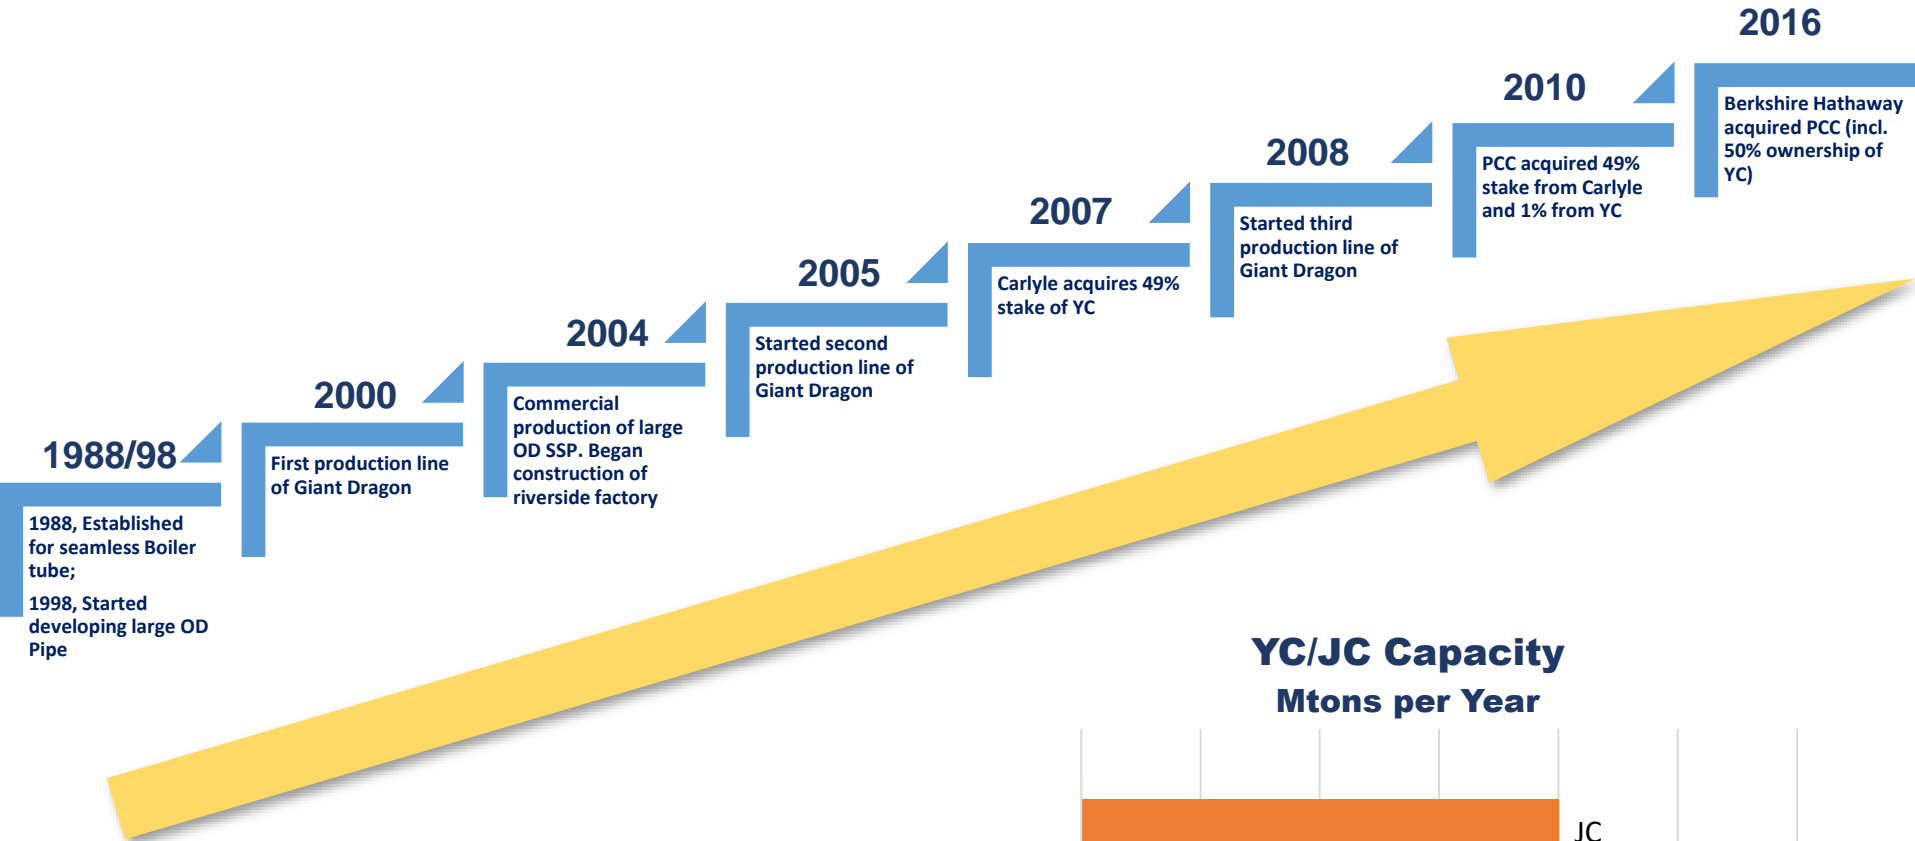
2016

Berkshire Hathaway acquired PCC (incl. 50% ownership of YC)

2010

PCC acquired 49% stake from Carlyle and 1% from YC

2008

Started third production line of Giant Dragon

2007

Carlyle acquires 49% stake of YC

2005

Started second production line of Giant Dragon

2004

Commercial production of large OD SSP. Began construction of riverside factory

2000

First production line of Giant Dragon

1988/98

1988, Established for seamless Boiler tube;

1998, Started developing large OD Pipe

YC/JC Capacity
Mtons per Year

JC